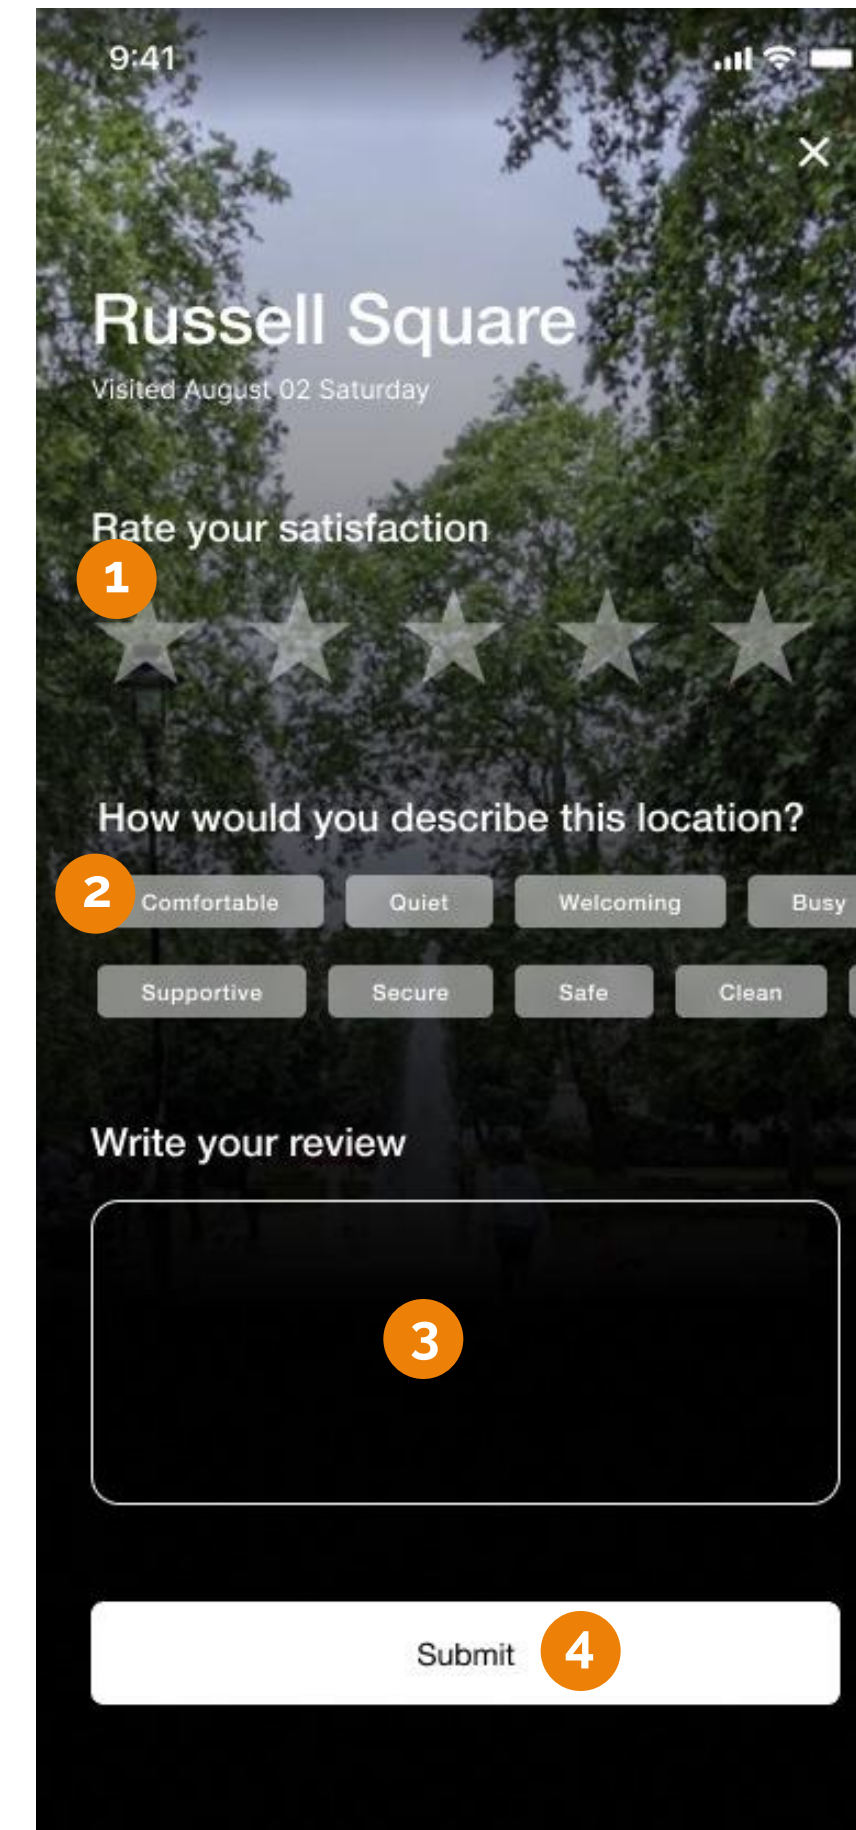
9:41

×

Russell Square

Visited August 02 Saturday

Rate your satisfaction

1

How would you describe this location?

2

Comfortable Quiet Welcoming Busy

Supportive Secure Safe Clean

Write your review

3

Submit

4